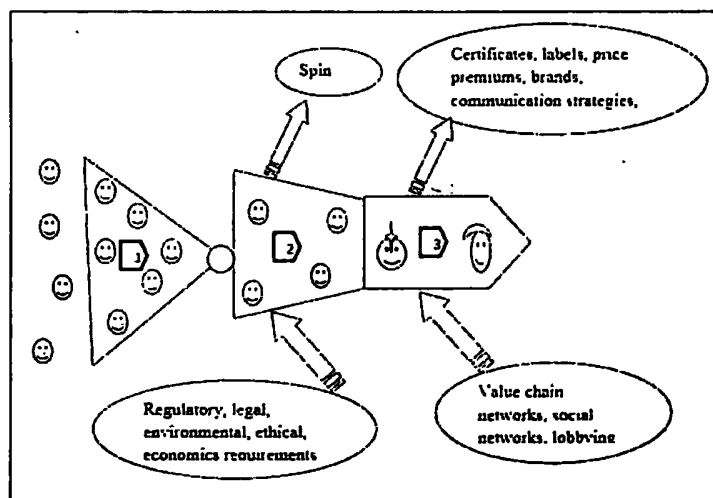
Spin

Certificates, labels, price premiums, brands, communication strategies,

1

2

3

Regulatory, legal, environmental, ethical, economics requirements

Value chain networks, social networks, lobbying